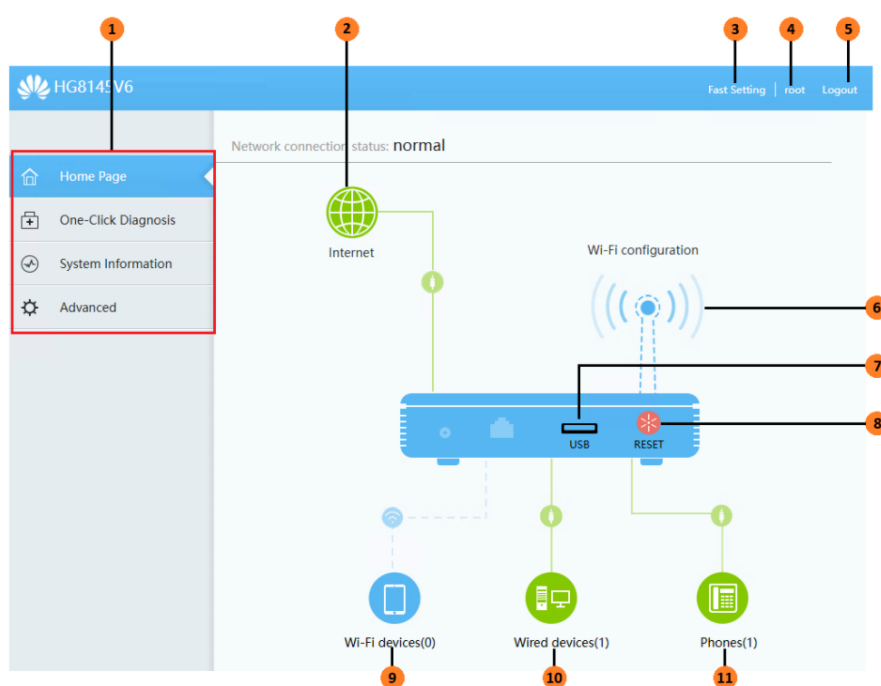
1
2
3
4
5
HG8145V6
Fast Setting | root Logout
Network connection status: normal
Home Page
One-Click Diagnosis
System Information
Advanced
Internet
Wi-Fi configuration
6
7
USB
RESET
8
Wi-Fi devices(0)
Wired devices(1)
Phones(1)
9
10
11